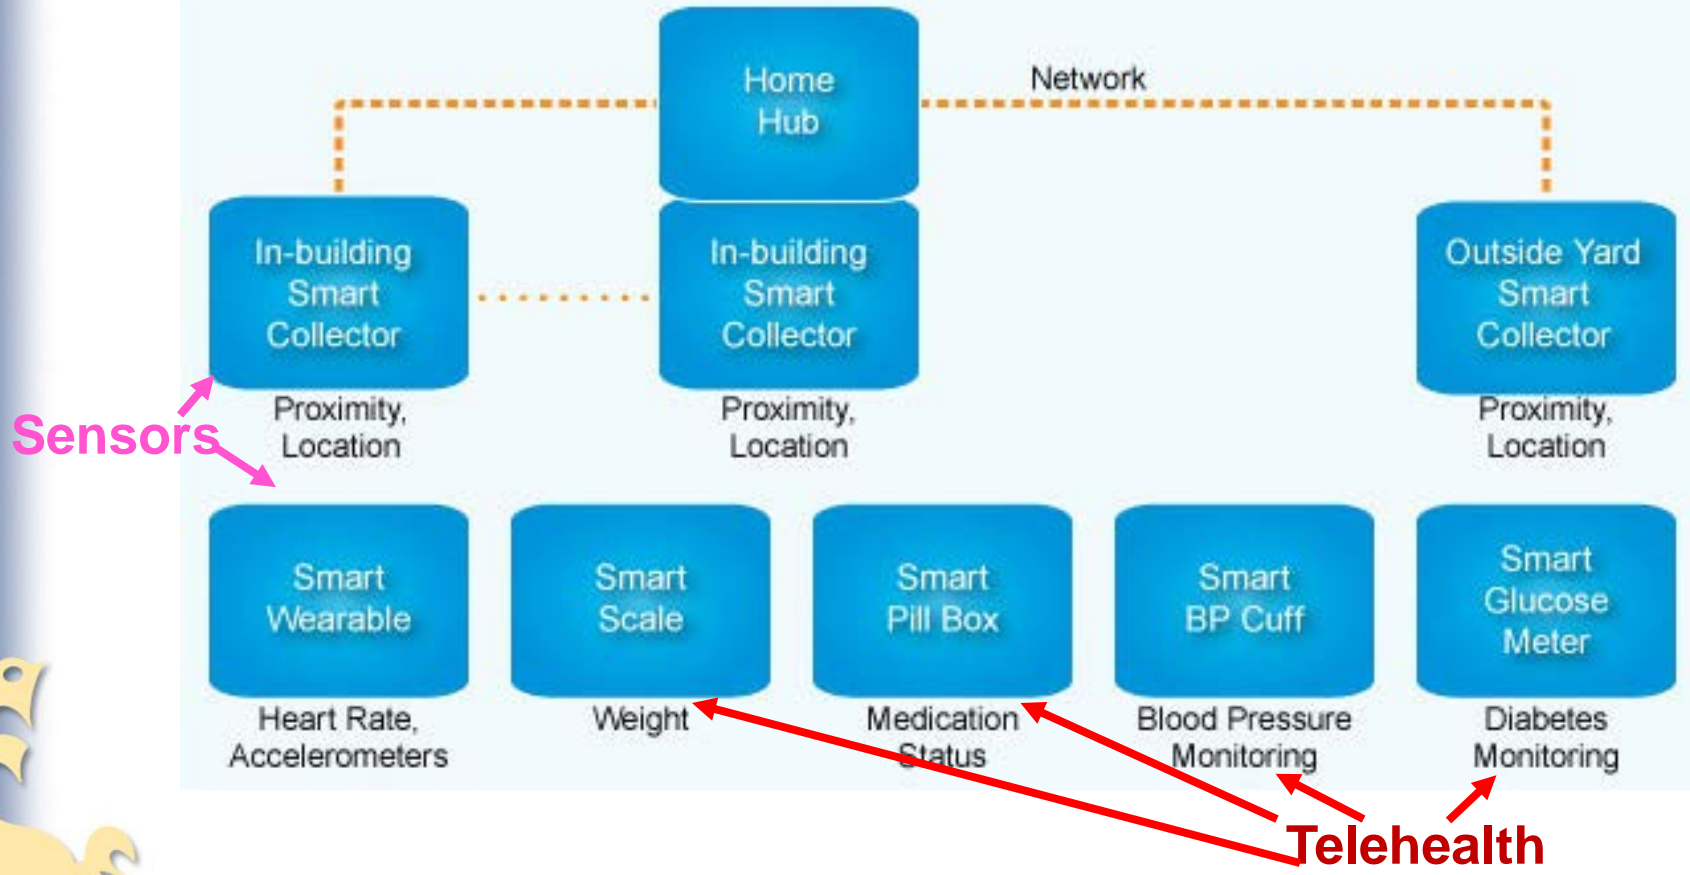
Home Hub

Network

In-building Smart Collector

Proximity, Location

In-building Smart Collector

Proximity, Location

Outside Yard Smart Collector

Proximity, Location

Sensors

Smart Wearable

Heart Rate, Accelerometers

Smart Scale

Weight

Smart Pill Box

Medication Status

Smart BP Cuff

Blood Pressure Monitoring

Smart Glucose Meter

Diabetes Monitoring

Telehealth